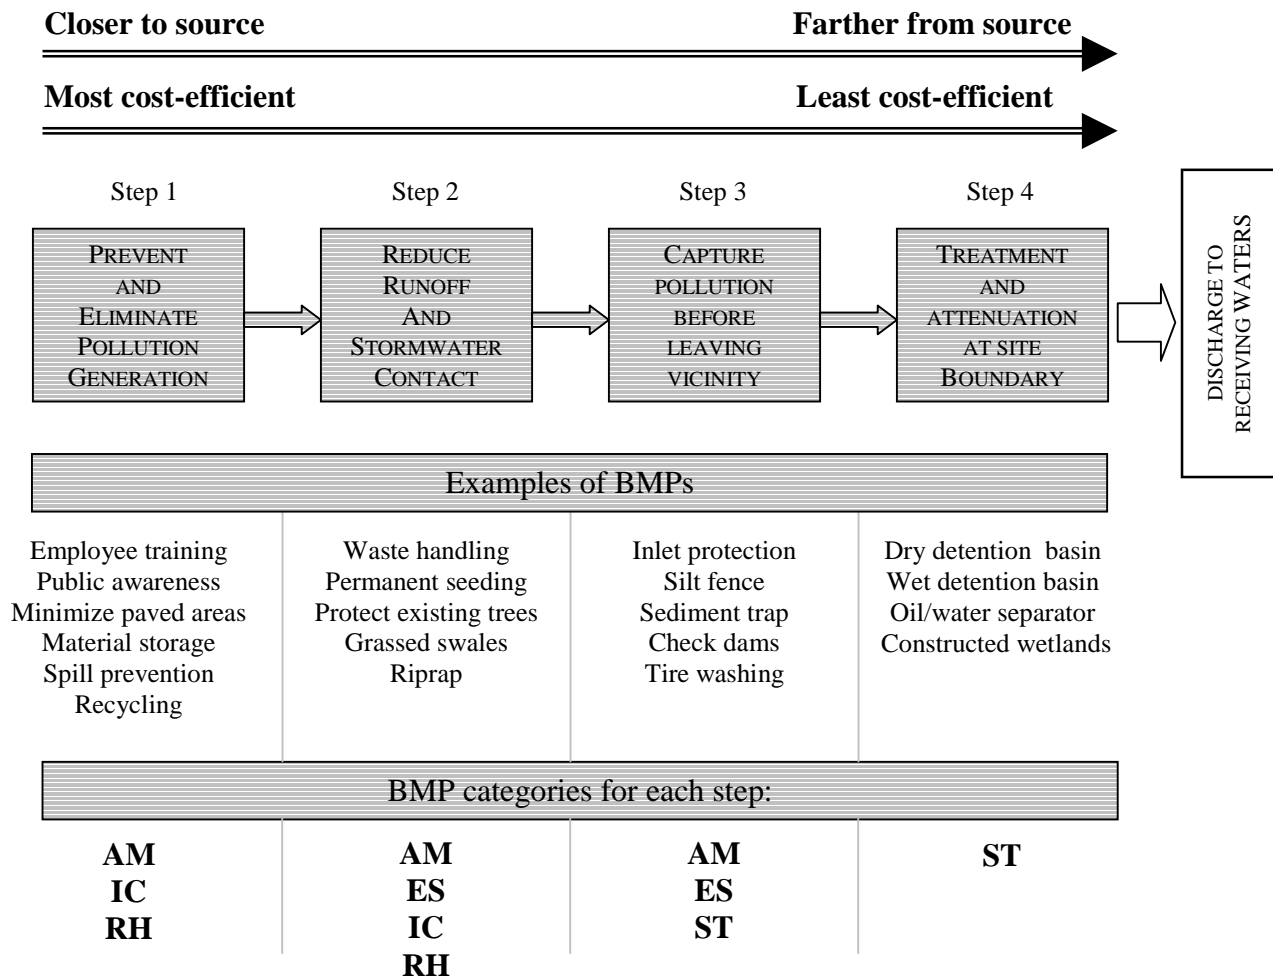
**Closer to source** **Farther from source**

**Most cost-efficient** **Least cost-efficient**

Step 1

PREVENT AND ELIMINATE POLLUTION GENERATION

Step 2

REDUCE RUNOFF AND STORMWATER CONTACT

Step 3

CAPTURE POLLUTION BEFORE LEAVING VICINITY

Step 4

TREATMENT AND ATTENUATION AT SITE BOUNDARY

DISCHARGE TO RECEIVING WATERS

Examples of BMPs

Employee training
Public awareness
Minimize paved areas
Material storage
Spill prevention
Recycling

Waste handling
Permanent seeding
Protect existing trees
Grassed swales
Riprap

Inlet protection
Silt fence
Sediment trap
Check dams
Tire washing

Dry detention basin
Wet detention basin
Oil/water separator
Constructed wetlands

BMP categories for each step:

**AM**
**IC**
**RH**

**AM**
**ES**
**IC**
**RH**

**AM**
**ES**
**ST**

**ST**